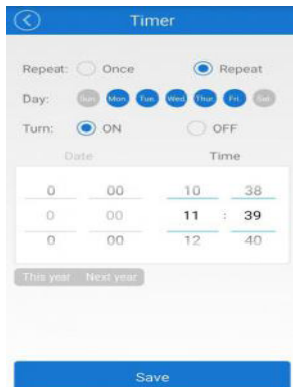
Timer

Repeat: Once Repeat

Day: Sun Mon Tue Wed Thur Fri Sat

Turn: ON OFF

Date Time

| 0 | 00 | 10 | | 38 |
|---|---|---|---|---|
| 0 | 00 | 11 | : | 39 |
| 0 | 00 | 12 | | 40 |

This year Next year

Save